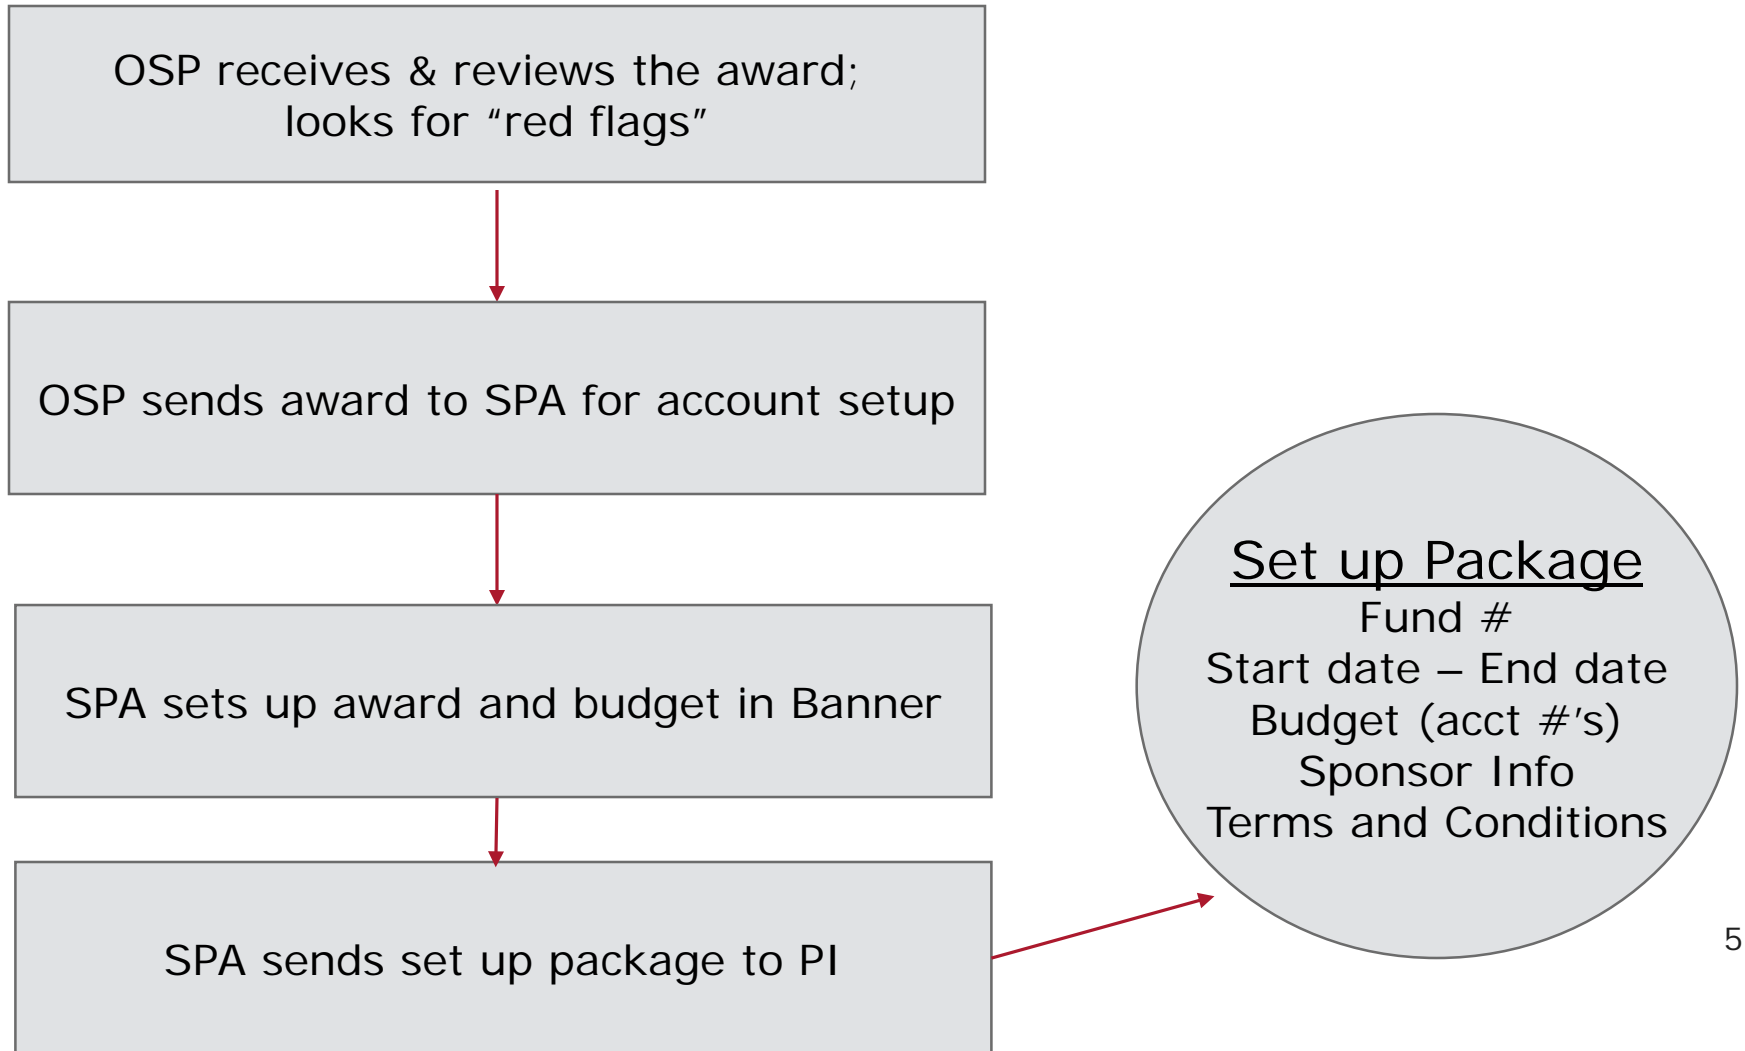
OSP receives & reviews the award; looks for “red flags”

OSP sends award to SPA for account setup

SPA sets up award and budget in Banner

SPA sends set up package to PI

Set up Package
Fund #
Start date – End date
Budget (acct #’s)
Sponsor Info
Terms and Conditions

5